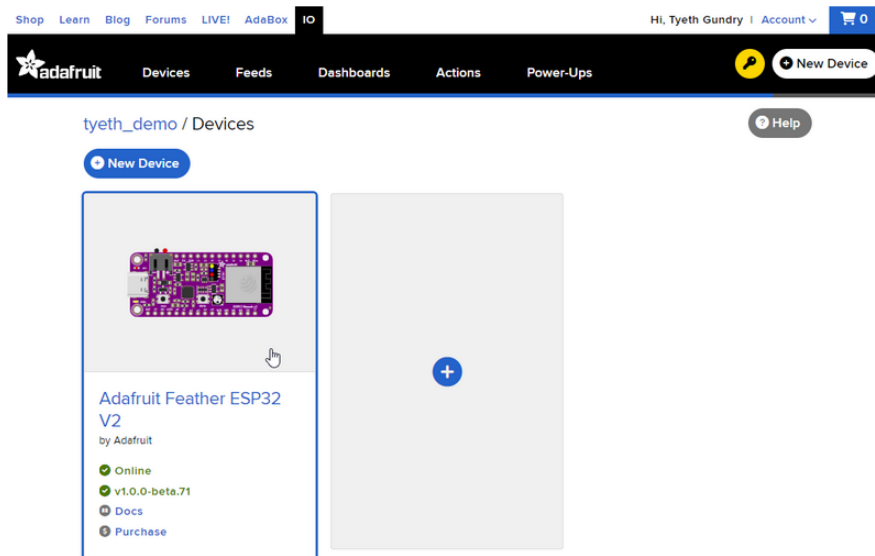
Shop Learn Blog Forums LIVE! AdaBox IO

Hi, Tyeth Gundry | Account 0

adafruit Devices Feeds Dashboards Actions Power-Ups

New Device

tyeth_demo / Devices

Help

New Device

Adafruit Feather ESP32 V2
by Adafruit

Online
v1.0.0-beta.71
Docs
Purchase